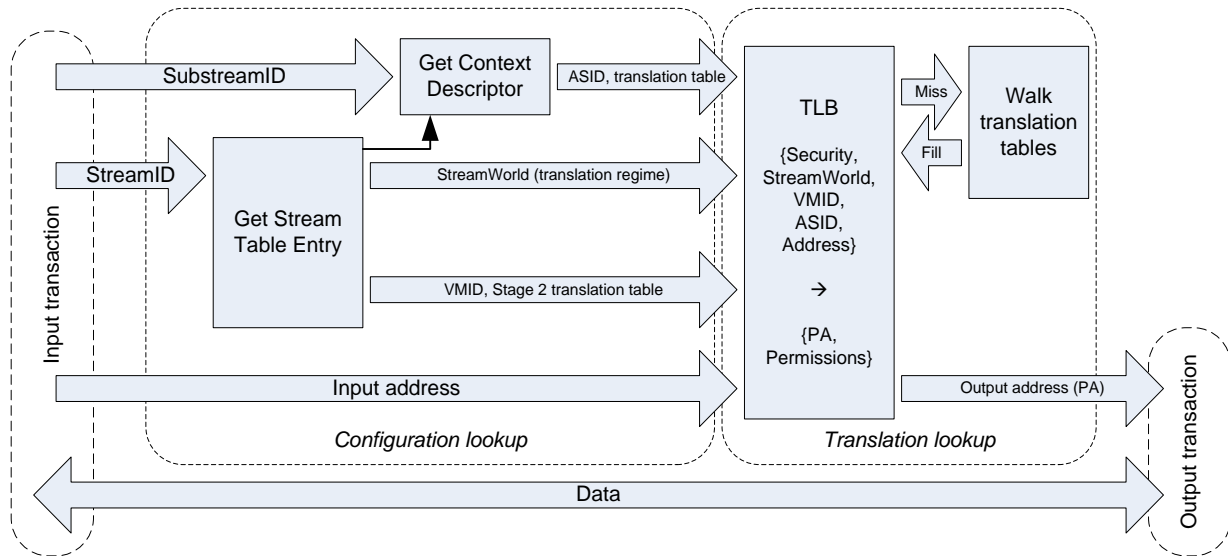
Input transaction

SubstreamID

Get Context Descriptor

ASID, translation table

StreamID

Get Stream Table Entry

StreamWorld (translation regime)

VMID, Stage 2 translation table

TLB

{Security, StreamWorld, VMID, ASID, Address}

→

{PA, Permissions}

Miss

Fill

Walk translation tables

Input address

Output address (PA)

Configuration lookup

Translation lookup

Data

Output transaction